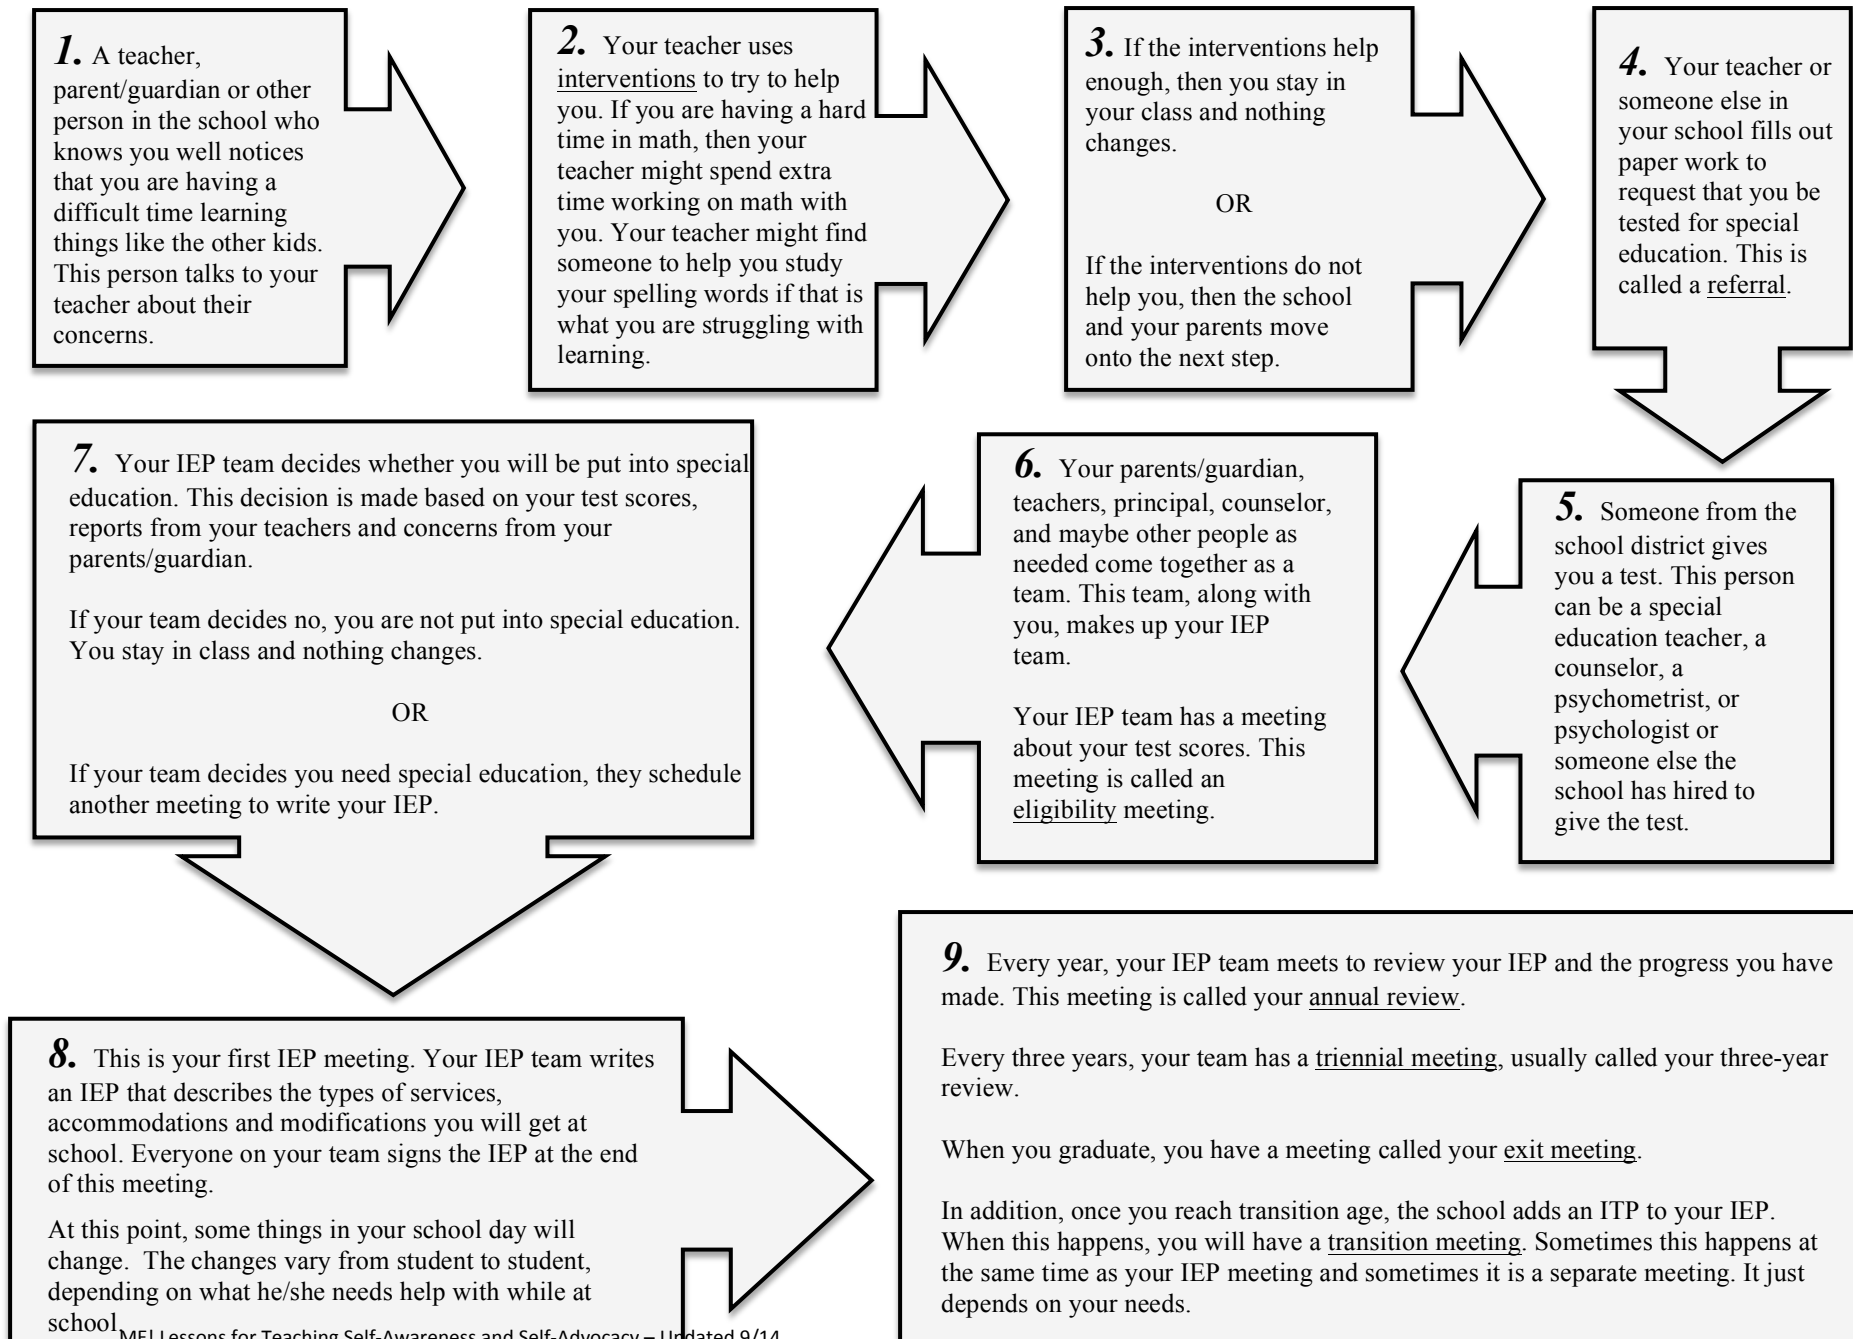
*1.* A teacher, parent/guardian or other person in the school who knows you well notices that you are having a difficult time learning things like the other kids. This person talks to your teacher about their concerns.

*2.* Your teacher uses interventions to try to help you. If you are having a hard time in math, then your teacher might spend extra time working on math with you. Your teacher might find someone to help you study your spelling words if that is what you are struggling with learning.

*3.* If the interventions help enough, then you stay in your class and nothing changes.

OR

If the interventions do not help you, then the school and your parents move onto the next step.

*4.* Your teacher or someone else in your school fills out paper work to request that you be tested for special education. This is called a referral.

*5.* Someone from the school district gives you a test. This person can be a special education teacher, a counselor, a psychometrist, or psychologist or someone else the school has hired to give the test.

*6.* Your parents/guardian, teachers, principal, counselor, and maybe other people as needed come together as a team. This team, along with you, makes up your IEP team.

Your IEP team has a meeting about your test scores. This meeting is called an eligibility meeting.

*7.* Your IEP team decides whether you will be put into special education. This decision is made based on your test scores, reports from your teachers and concerns from your parents/guardian.

If your team decides no, you are not put into special education. You stay in class and nothing changes.

OR

If your team decides you need special education, they schedule another meeting to write your IEP.

*8.* This is your first IEP meeting. Your IEP team writes an IEP that describes the types of services, accommodations and modifications you will get at school. Everyone on your team signs the IEP at the end of this meeting.

At this point, some things in your school day will change. The changes vary from student to student, depending on what he/she needs help with while at school.

*9.* Every year, your IEP team meets to review your IEP and the progress you have made. This meeting is called your annual review.

Every three years, your team has a triennial meeting, usually called your three-year review.

When you graduate, you have a meeting called your exit meeting.

In addition, once you reach transition age, the school adds an ITP to your IEP. When this happens, you will have a transition meeting. Sometimes this happens at the same time as your IEP meeting and sometimes it is a separate meeting. It just depends on your needs.

ME! Lessons for Teaching Self-Awareness and Self-Advocacy – Updated 9/14